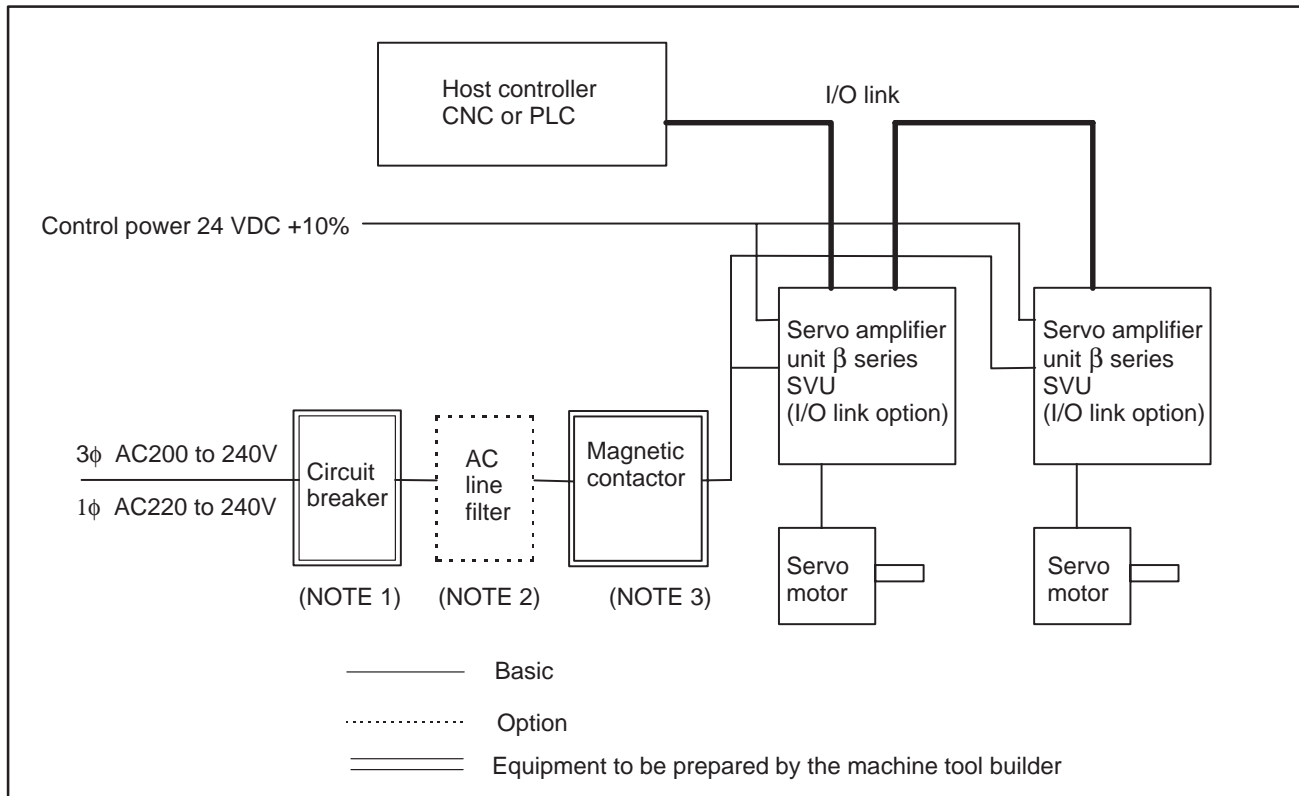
Host controller
CNC or PLC

I/O link

Control power 24 VDC +10%

Servo amplifier unit $\beta$ series SVU (I/O link option)

Servo amplifier unit $\beta$ series SVU (I/O link option)

$3\phi$ AC200 to 240V

$1\phi$ AC220 to 240V

Circuit breaker

AC line filter

Magnetic contactor

Servo motor

Servo motor

(NOTE 1) (NOTE 2) (NOTE 3)

Basic

Option

Equipment to be prepared by the machine tool builder